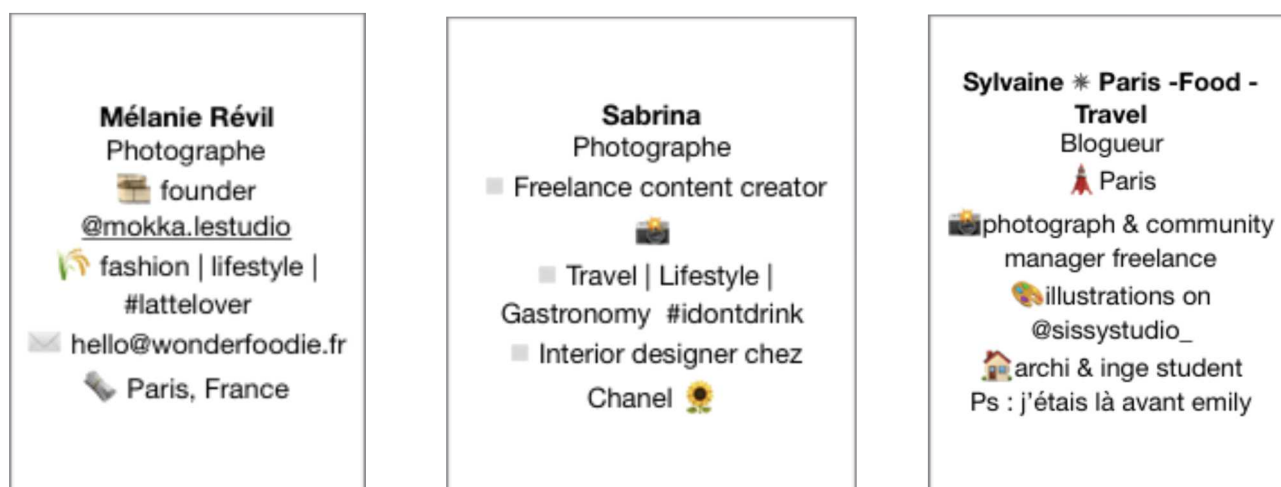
Mélanie Révil
Photographe
🗃 founder
@mokka.lestudio
🌾 fashion | lifestyle | #lattelover
✉ hello@wonderfoodie.fr
🗞 Paris, France

Sabrina
Photographe
▫ Freelance content creator 📸
▫ Travel | Lifestyle | Gastronomy #idontdrink
▫ Interior designer chez Chanel 🌻

Sylvaine ✳ Paris -Food - Travel
Blogueur
🗼 Paris
📸photograph & community manager freelance
🎨illustrations on @sissystudio_
🏠archi & inge student
Ps : j'étais là avant emily